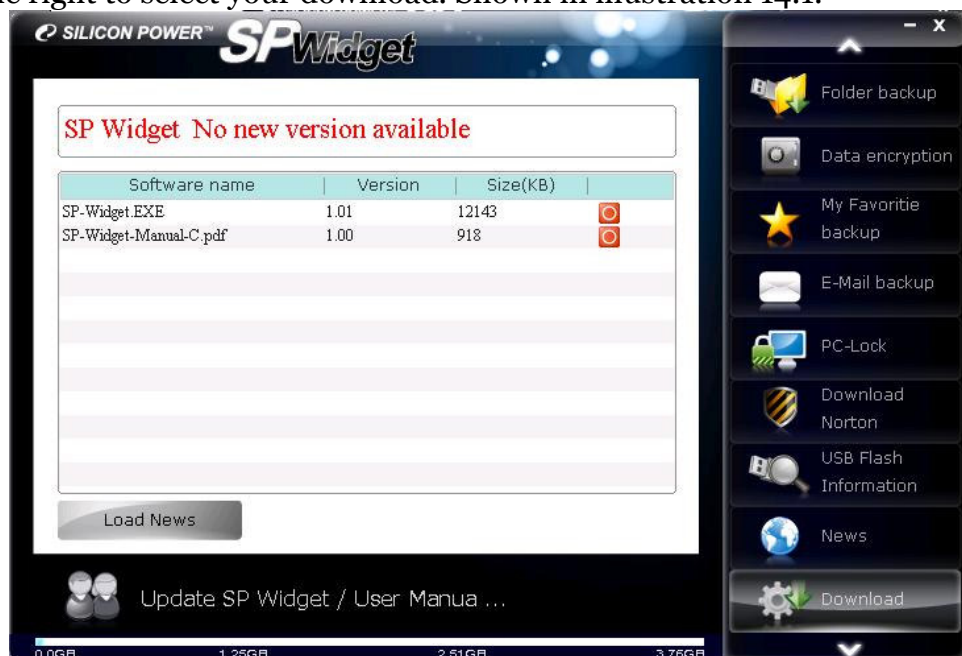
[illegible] right to select your download. Shown in illustration 14.1.

SILICON POWER™ SP Widget

– x

SP Widget No new version available

| Software name | Version | Size(KB) | |
|---|---|---|---|
| SP-Widget.EXE | 1.01 | 12143 | |
| SP-Widget-Manual-C.pdf | 1.00 | 918 | |

Load News

Update SP Widget / User Manua ...

0.0GB 1.25GB 2.51GB 3.76GB

Folder backup
Data encryption
My Favoritie backup
E-Mail backup
PC-Lock
Download Norton
USB Flash Information
News
Download